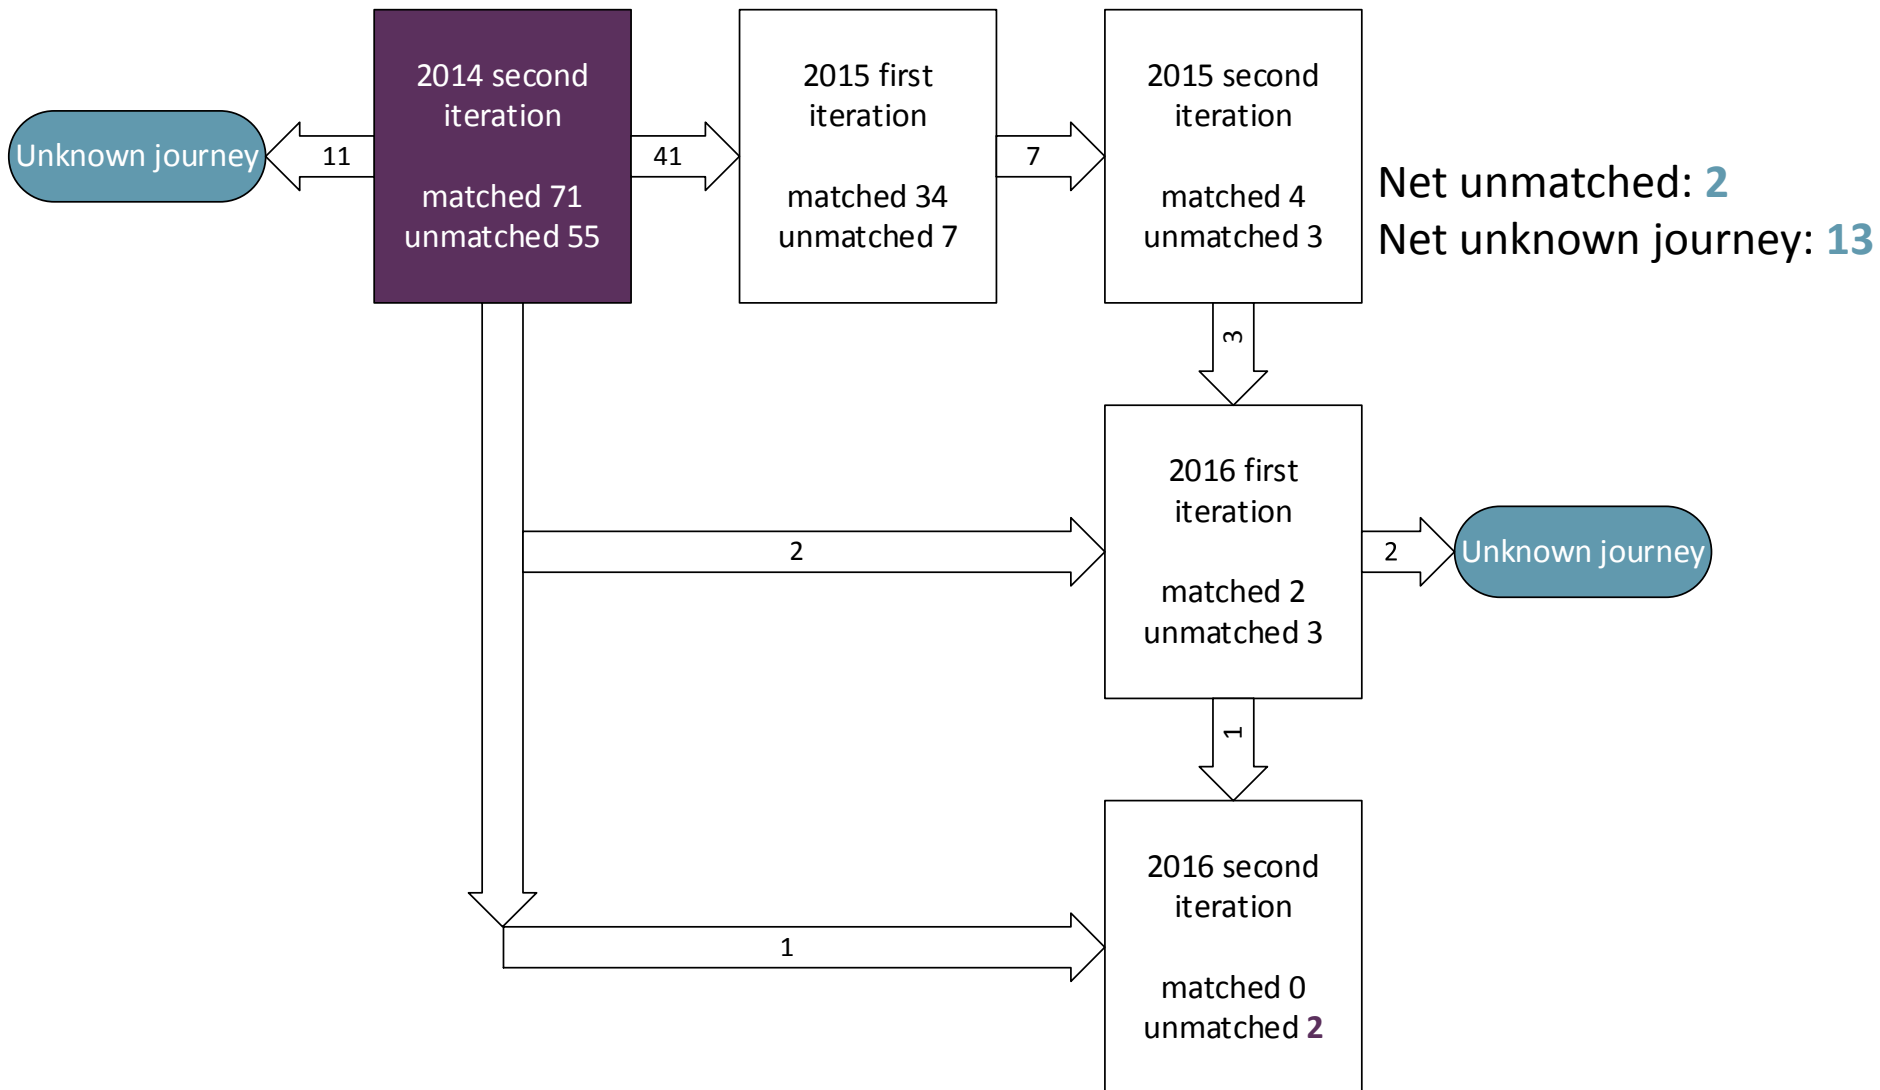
Unknown journey

11

2014 second iteration

matched 71
unmatched 55

41

2015 first iteration

matched 34
unmatched 7

7

2015 second iteration

matched 4
unmatched 3

Net unmatched: 2
Net unknown journey: 13

3

2

2016 first iteration

matched 2
unmatched 3

2

Unknown journey

1

1

2016 second iteration

matched 0
unmatched 2